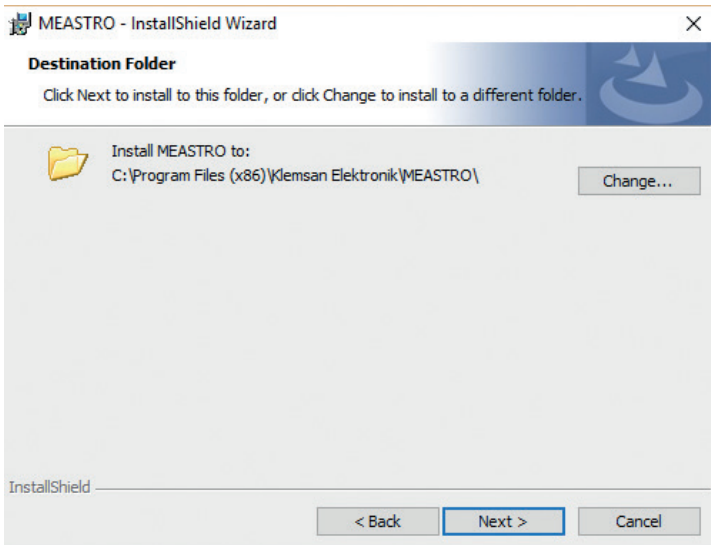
MEASTRO - InstallShield Wizard

×

Destination Folder

Click Next to install to this folder, or click Change to install to a different folder.

Install MEASTRO to:
C:\Program Files (x86)\Klemsan Elektronik\MEASTRO\

Change...

InstallShield

< Back

Next >

Cancel